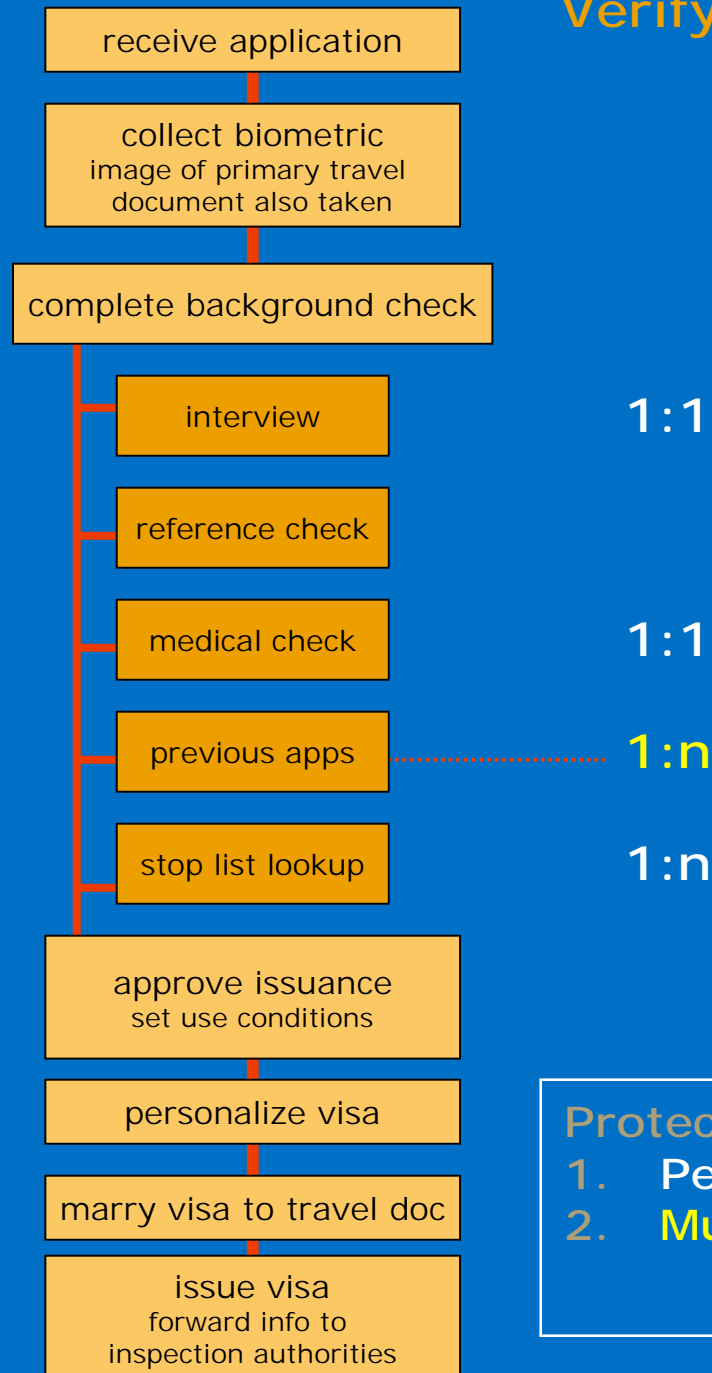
Verify

receive application

collect biometric
image of primary travel document also taken

complete background check

interview

reference check

medical check

previous apps

stop list lookup

1:1

1:1

1:n

1:n

approve issuance
set use conditions

personalize visa

marry visa to travel doc

issue visa
forward info to inspection authorities

Protec
1. Pe
2. Mu